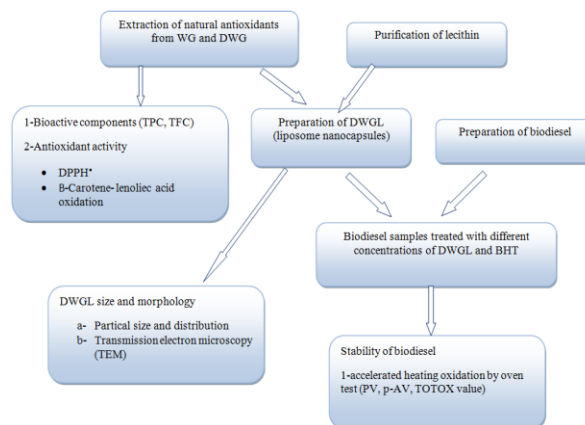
Extraction of natural antioxidants from WG and DWG

Purification of lecithin

1-Bioactive components (TPC, TFC)

2-Antioxidant activity

- DPPH•
- β-Carotene- lenoliec acid oxidation

Preparation of DWGL (liposome nanocapsules)

Preparation of biodiesel

Biodiesel samples treated with different concentrations of DWGL and BHT

DWGL size and morphology

a- Partical size and distribution
b- Transmission electron microscopy (TEM)

Stability of biodiesel

1-accelerated heating oxidation by oven test (PV, p-AV, TOTOX value)